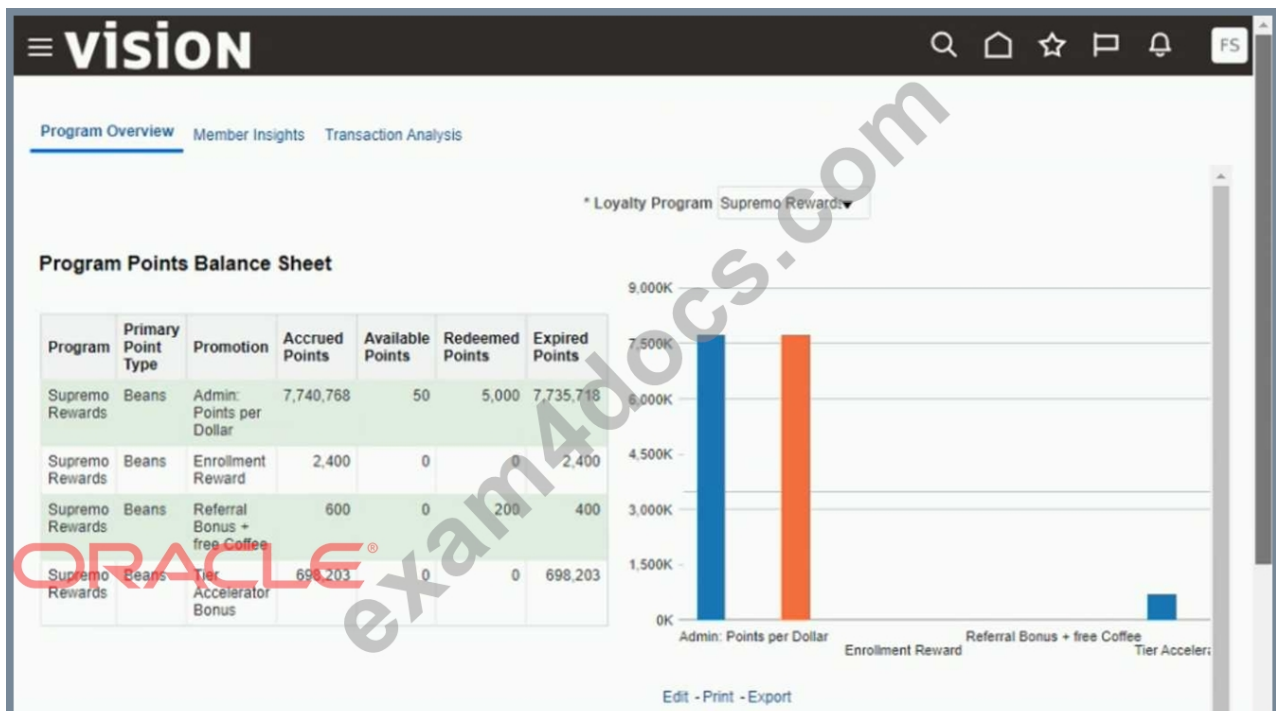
≡ VISION

FS

Program Overview Member Insights Transaction Analysis

* Loyalty Program Supremo Rewards

Program Points Balance Sheet

| Program | Primary Point Type | Promotion | Accrued Points | Available Points | Redeemed Points | Expired Points |
|---|---|---|---|---|---|---|
| Supremo Rewards | Beans | Admin: Points per Dollar | 7,740,768 | 50 | 5,000 | 7,735,718 |
| Supremo Rewards | Beans | Enrollment Reward | 2,400 | 0 | 0 | 2,400 |
| Supremo Rewards | Beans | Referral Bonus + free Coffee | 600 | 0 | 200 | 400 |
| Supremo Rewards | Beans | Tier Accelerator Bonus | 698,203 | 0 | 0 | 698,203 |

9,000K
7,500K
6,000K
4,500K
3,000K
1,500K
0K

Admin: Points per Dollar
Enrollment Reward
Referral Bonus + free Coffee
Tier Accelera

Edit - Print - Export

ORACLE®

exam4docs.com